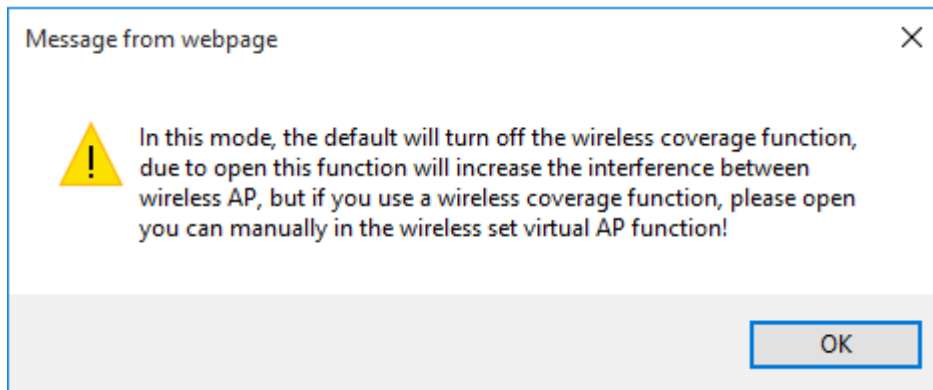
Message from webpage

In this mode, the default will turn off the wireless coverage function, due to open this function will increase the interference between wireless AP, but if you use a wireless coverage function, please open you can manually in the wireless set virtual AP function!

OK